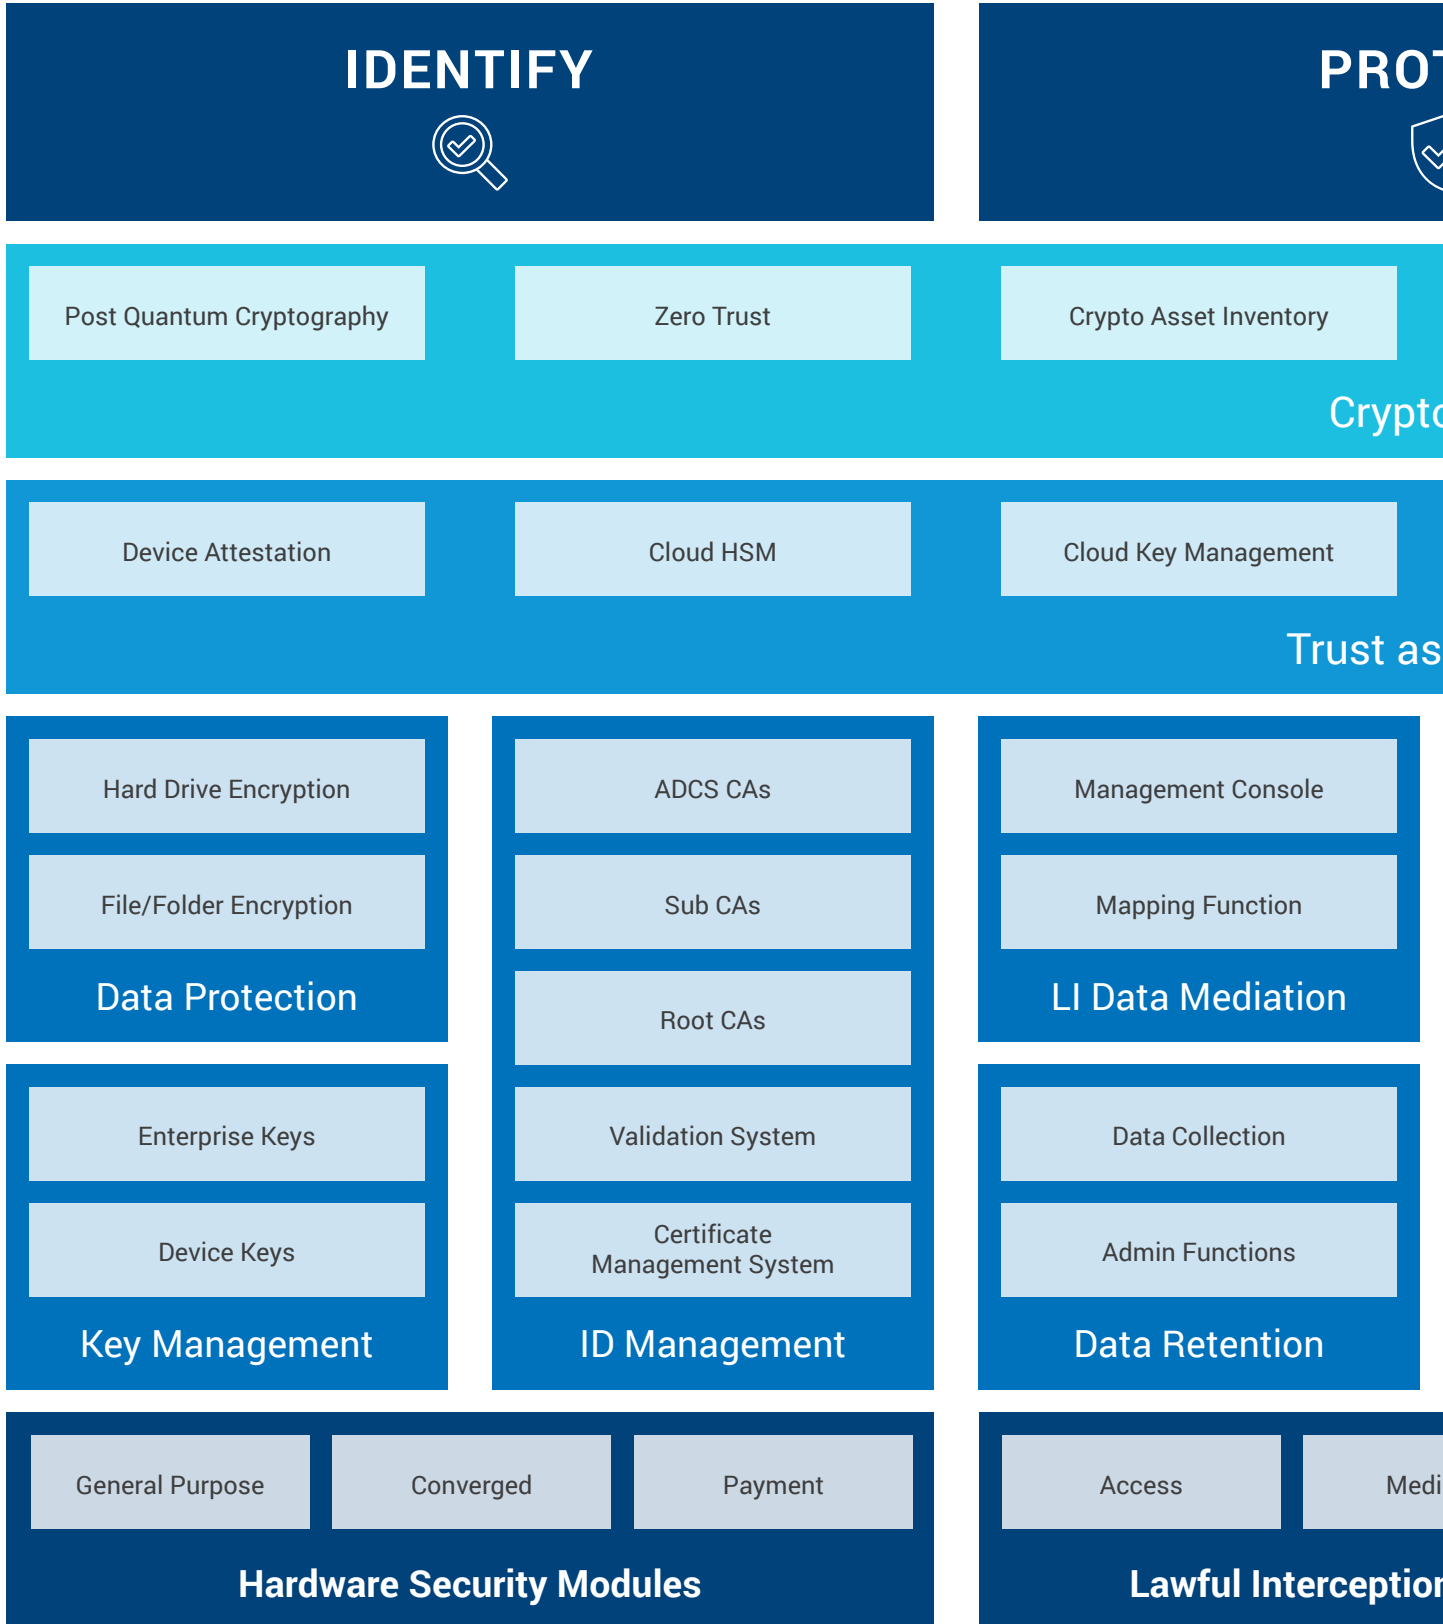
IDENTIFY

PROT

Post Quantum Cryptography

Zero Trust

Crypto Asset Inventory

Crypto

Device Attestation

Cloud HSM

Cloud Key Management

Trust as

Hard Drive Encryption

File/Folder Encryption

Data Protection

ADCS CAs

Sub CAs

Root CAs

Validation System

Certificate Management System

ID Management

Management Console

Mapping Function

LI Data Mediation

Enterprise Keys

Device Keys

Key Management

Data Collection

Admin Functions

Data Retention

General Purpose

Converged

Payment

Hardware Security Modules

Access

Medi

Lawful Interception